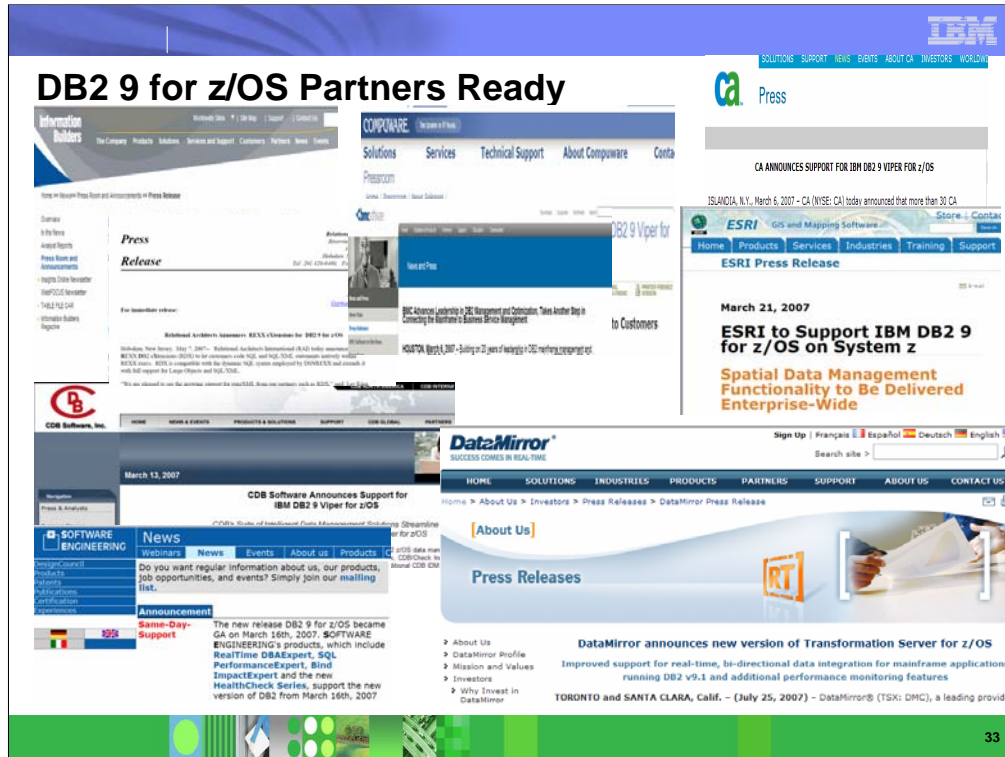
IBM

DB2 9 for z/OS Partners Ready

SOLUTIONS SUPPORT NEWS EVENTS ABOUT CA INVESTORS WORLDWI

ca Press

CA ANNOUNCES SUPPORT FOR IBM DB2 9 VIPER FOR z/OS

ISLANDIA, N.Y., March 6, 2007 – CA (NYSE: CA) today announced that more than 30 CA

Information Builders

The Company Products Solutions Services and Support Customers Partners News Events

Home >> Newsroom Press Room and Announcements >> Press Release

Overview
In the News
Analyst Reports
Press Room and Announcements
Insights Online Newsletter
WebFOCUS Newsletter
TABLE FILE CAR
Information Builders Magazine

Press
Release

For immediate release:

Relational Architects Announces REXX eXtensions for DB2 for z/OS

COMPUWARE

Solutions Services Technical Support About Compuware Conta

Pressroom

bmc software

DB2 9 Viper for

News and Press

BMC Advances Leadership in DB2 Management and Optimization, Takes Another Step in Connecting the Mainframe to Business Service Management

HOUSTON, March 6, 2007 – Building on 20 years of leadership in DB2 mainframe management and

to Customers

ESRI GIS and Mapping Software

Store Contac

Home Products Services Industries Training Support

ESRI Press Release

March 21, 2007

ESRI to Support IBM DB2 9 for z/OS on System z

Spatial Data Management Functionality to Be Delivered Enterprise-Wide

CDB Software, Inc.

HOME NEWS & EVENTS PRODUCTS & SOLUTIONS SUPPORT CDB GLOBAL PARTNERS

March 13, 2007

CDB Software Announces Support for IBM DB2 9 Viper for z/OS

Navigation
Press & Analysts

SOFTWARE ENGINEERING

News

Webinars News Events About us Products

DesignCouncil
Products
Partners
Publications
Certification
Experiences

Do you want regular information about us, our products, job opportunities, and events? Simply join our mailing list.

Announcement

Same-Day-Support

The new release DB2 9 for z/OS became GA on March 16th, 2007. SOFTWARE ENGINEERING's products, which include RealTime DBAExpert, SQL PerformanceExpert, Bind ImpactExpert and the new HealthCheck Series, support the new version of DB2 from March 16th, 2007

DataMirror
SUCCESS COMES IN REAL-TIME

Sign Up | Français Español Deutsch English

Search site >

HOME SOLUTIONS INDUSTRIES PRODUCTS PARTNERS SUPPORT ABOUT US CONTACT US

Home > About Us > Investors > Press Releases > DataMirror Press Release

About Us

Press Releases

RT

About Us
DataMirror Profile
Mission and Values
Investors
Why Invest in DataMirror

DataMirror announces new version of Transformation Server for z/OS

Improved support for real-time, bi-directional data integration for mainframe applicatio running DB2 v9.1 and additional performance monitoring features

TORONTO and SANTA CLARA, Calif. – (July 25, 2007) – DataMirror® (TSX: DMC), a leading provid

33